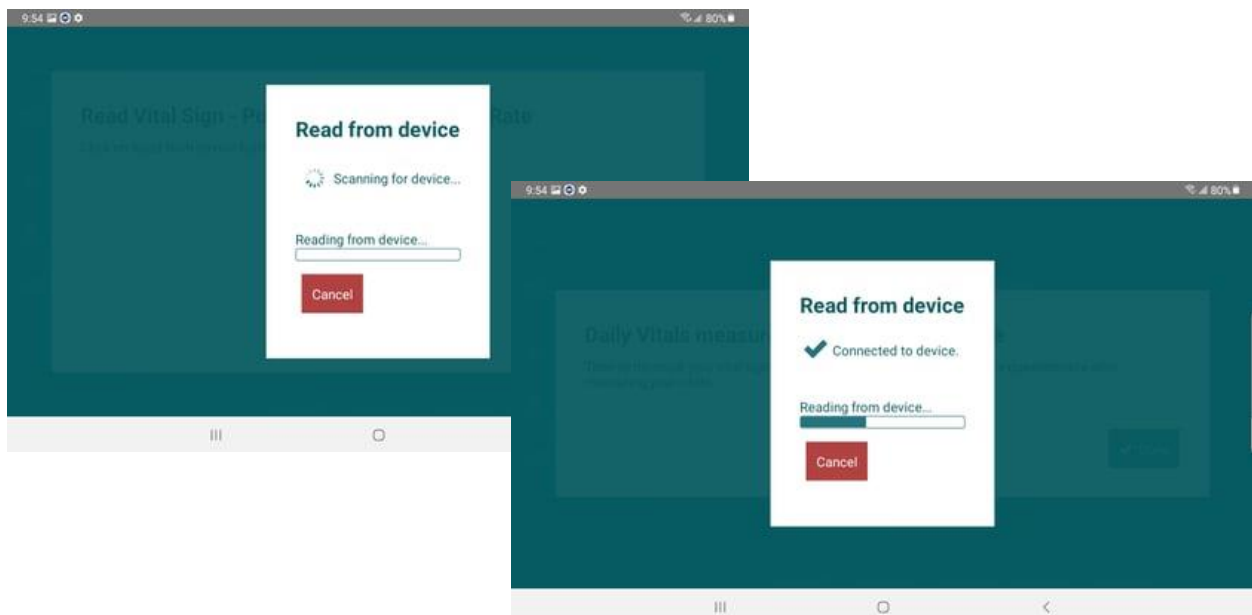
9:54

80%

Read Vital Sign - Po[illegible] Rate

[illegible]

Read from device

Scanning for device...

Reading from device...

Cancel

9:54

80%

Daily Vitals measu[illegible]e

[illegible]

Read from device

Connected to device.

Reading from device...

Cancel

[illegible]